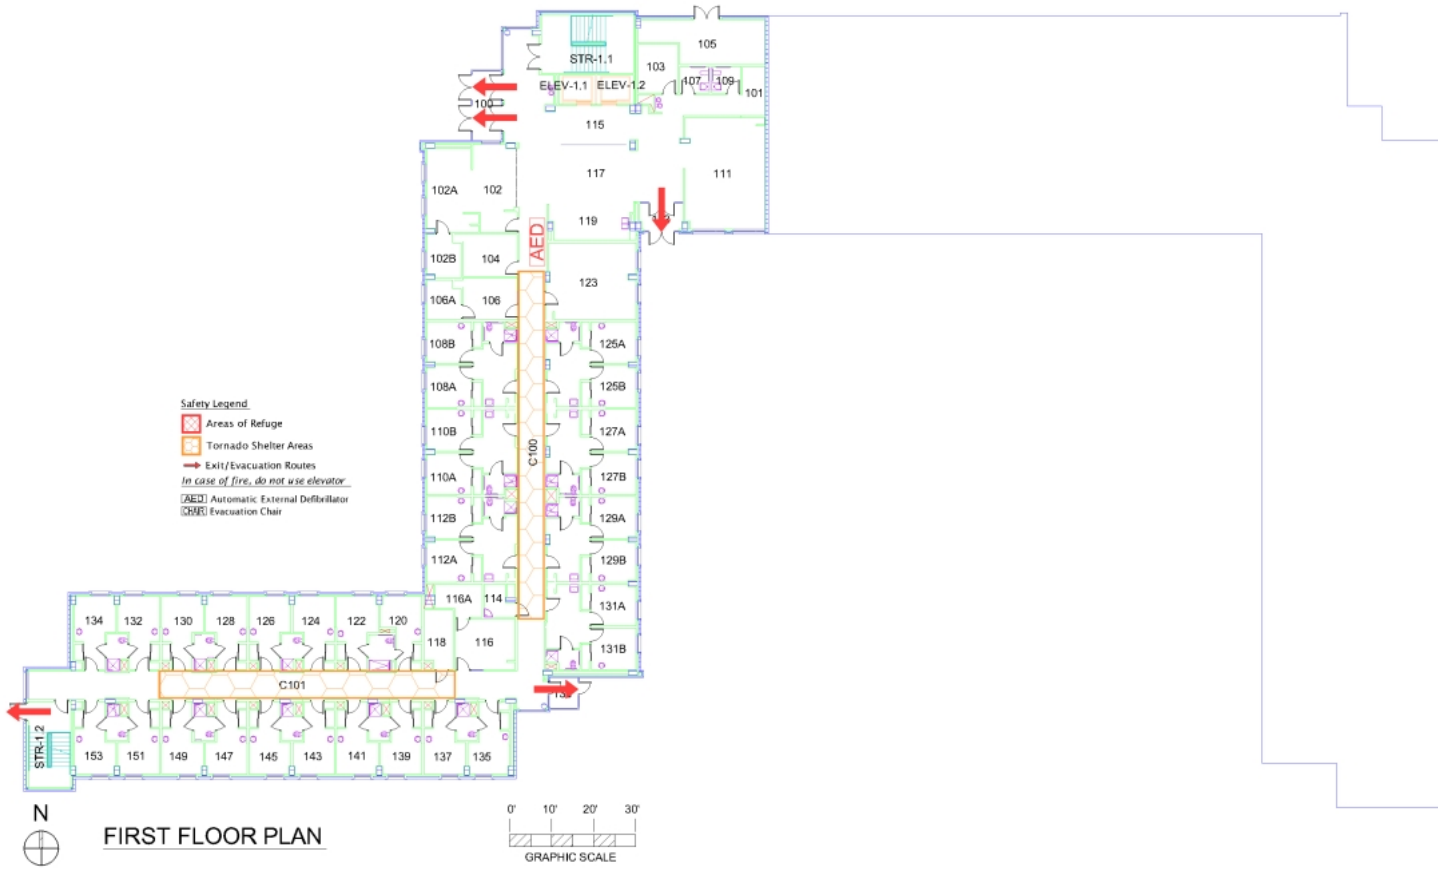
STR-1.1
105
103
ELEV-1.1 ELEV-1.2
107 109
101
100
115
117
111
102A 102
119
AED
102B 104
123
106A 106
108B
125A
108A
125B
110B
127A
C100
110A
127B
112B
129A
112A
129B
116A 114
131A
118 116
131B
134 132 130 128 126 124 122 120
C101
STR-1.2
153 151 149 147 145 143 141 139 137 135

Safety Legend
Areas of Refuge
Tornado Shelter Areas
Exit/Evacuation Routes
In case of fire, do not use elevator
AED Automatic External Defibrillator
CHAIR Evacuation Chair

N
FIRST FLOOR PLAN
0' 10' 20' 30'
GRAPHIC SCALE